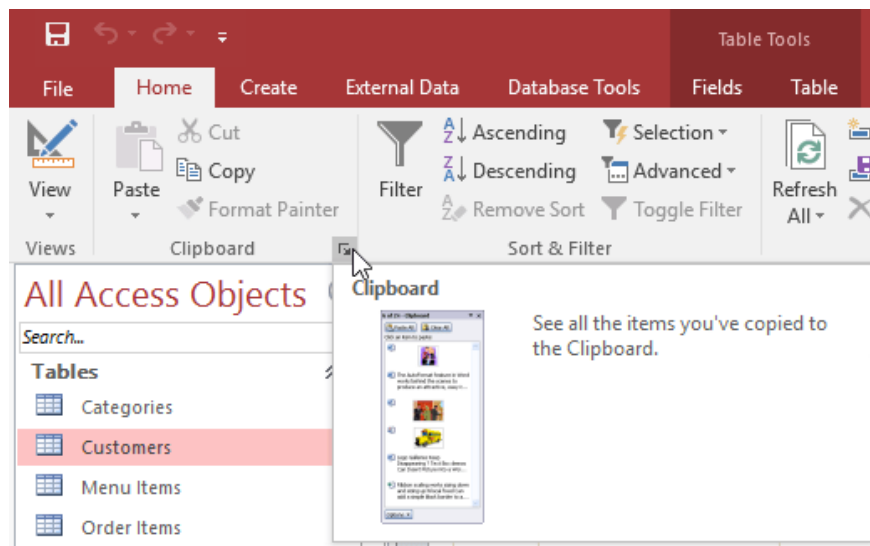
Table Tools

File Home Create External Data Database Tools Fields Table

View

Views

Paste

Cut

Copy

Format Painter

Clipboard

Filter

Ascending

Descending

Remove Sort

Selection

Advanced

Toggle Filter

Sort & Filter

Refresh All

All Access Objects

Search...

Tables

Categories

Customers

Menu Items

Order Items

Clipboard

See all the items you've copied to the Clipboard.